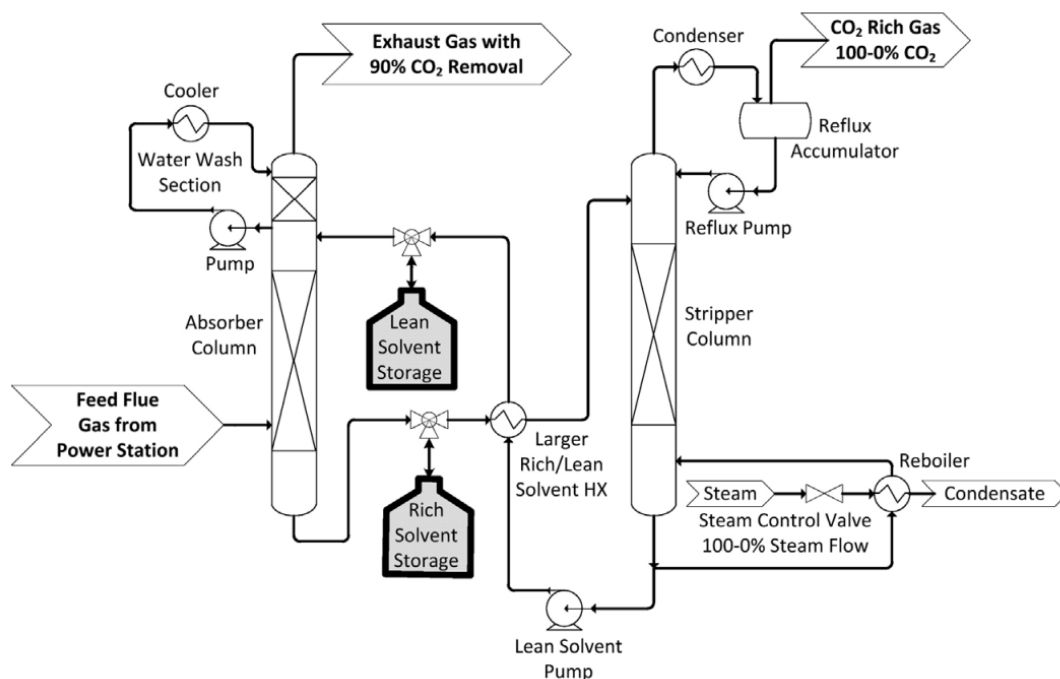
Exhaust Gas with 90% $CO_2$ Removal

Cooler

Water Wash Section

Pump

Absorber Column

Feed Flue Gas from Power Station

Lean Solvent Storage

Rich Solvent Storage

Condenser

$CO_2$ Rich Gas 100-0% $CO_2$

Reflux Accumulator

Reflux Pump

Stripper Column

Larger Rich/Lean Solvent HX

Reboiler

Steam

Condensate

Steam Control Valve 100-0% Steam Flow

Lean Solvent Pump